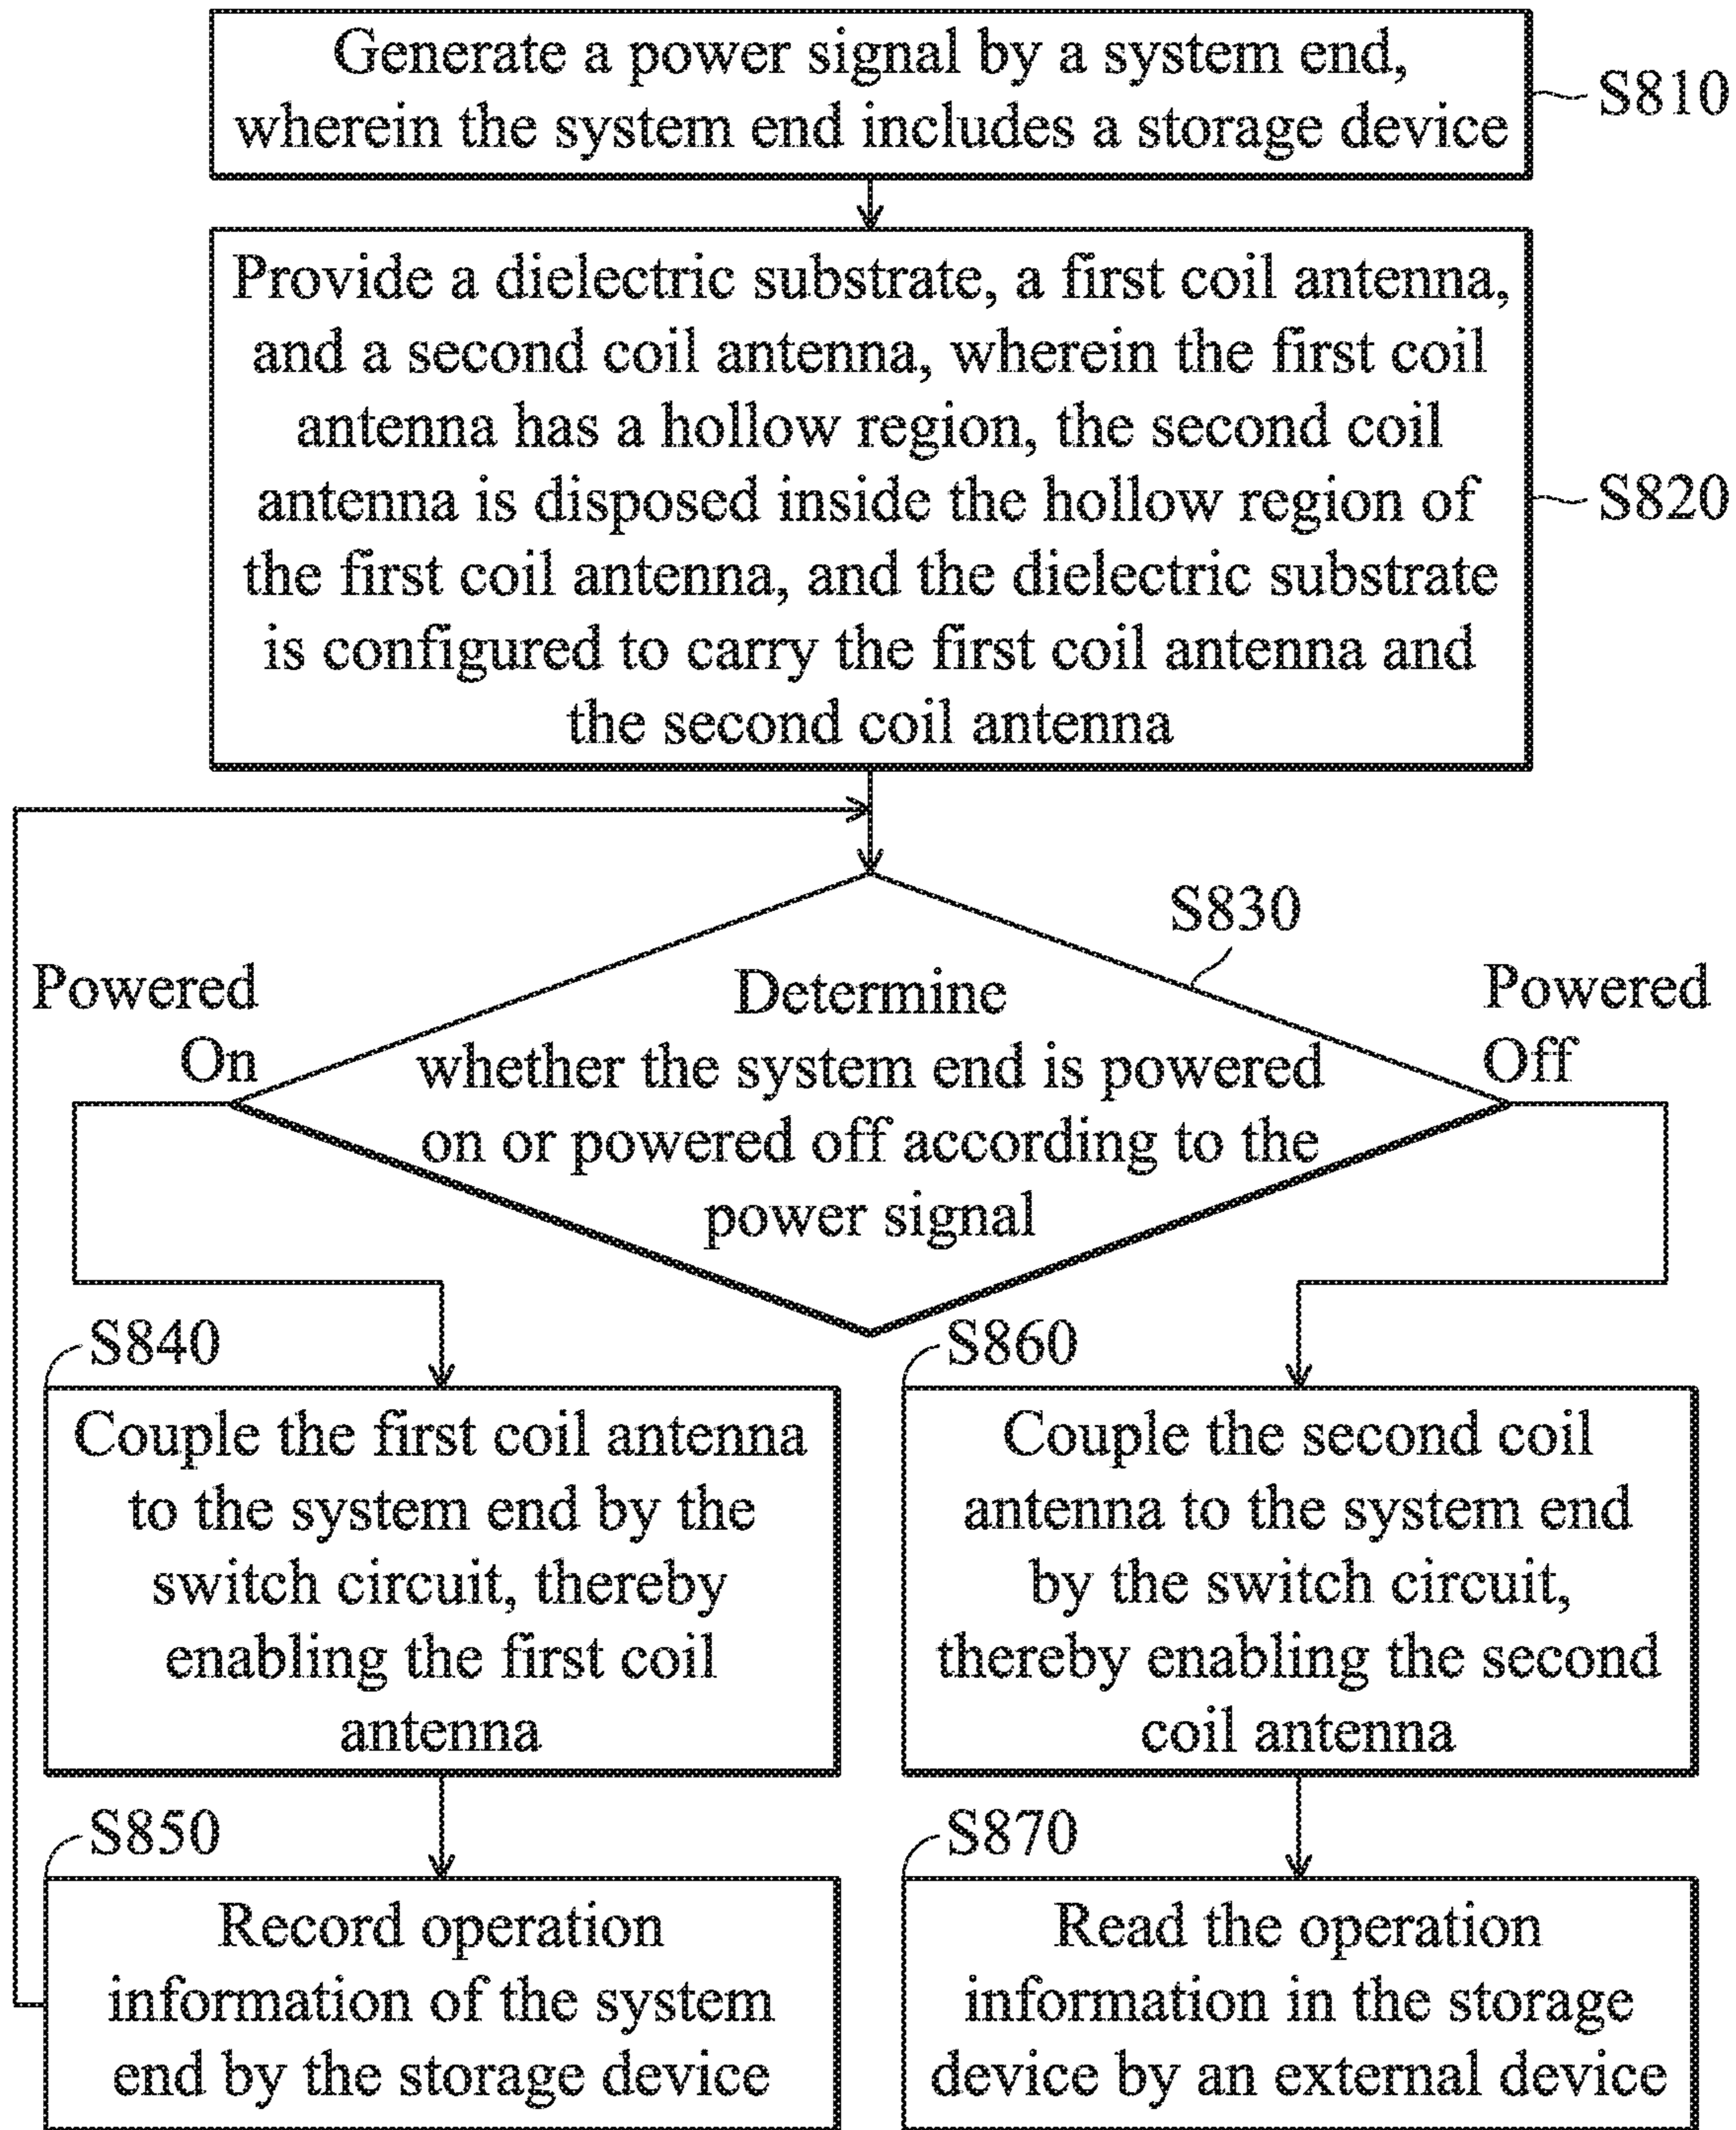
Generate a power signal by a system end, wherein the system end includes a storage device

S810

Provide a dielectric substrate, a first coil antenna, and a second coil antenna, wherein the first coil antenna has a hollow region, the second coil antenna is disposed inside the hollow region of the first coil antenna, and the dielectric substrate is configured to carry the first coil antenna and the second coil antenna

S820

S830

Powered On

Determine whether the system end is powered on or powered off according to the power signal

Powered Off

S840

Couple the first coil antenna to the system end by the switch circuit, thereby enabling the first coil antenna

S860

Couple the second coil antenna to the system end by the switch circuit, thereby enabling the second coil antenna

S850

Record operation information of the system end by the storage device

S870

Read the operation information in the storage device by an external device